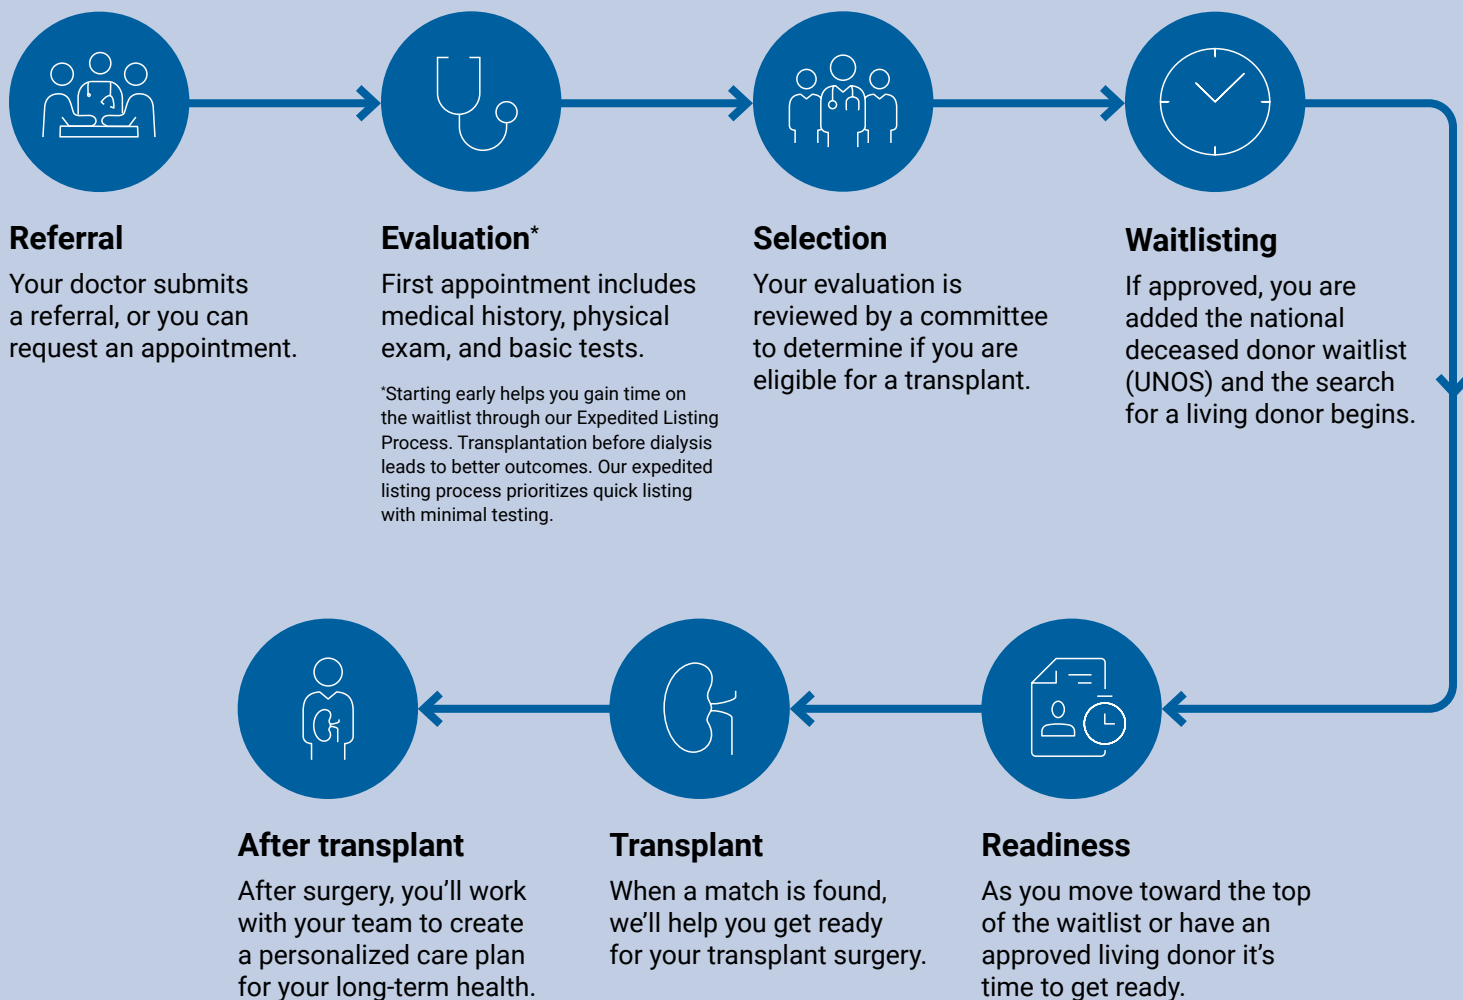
Referral

Your doctor submits a referral, or you can request an appointment.

Evaluation*

First appointment includes medical history, physical exam, and basic tests.

*Starting early helps you gain time on the waitlist through our Expedited Listing Process. Transplantation before dialysis leads to better outcomes. Our expedited listing process prioritizes quick listing with minimal testing.

Selection

Your evaluation is reviewed by a committee to determine if you are eligible for a transplant.

Waitlisting

If approved, you are added the national deceased donor waitlist (UNOS) and the search for a living donor begins.

Readiness

As you move toward the top of the waitlist or have an approved living donor it's time to get ready.

Transplant

When a match is found, we'll help you get ready for your transplant surgery.

After transplant

After surgery, you'll work with your team to create a personalized care plan for your long-term health.